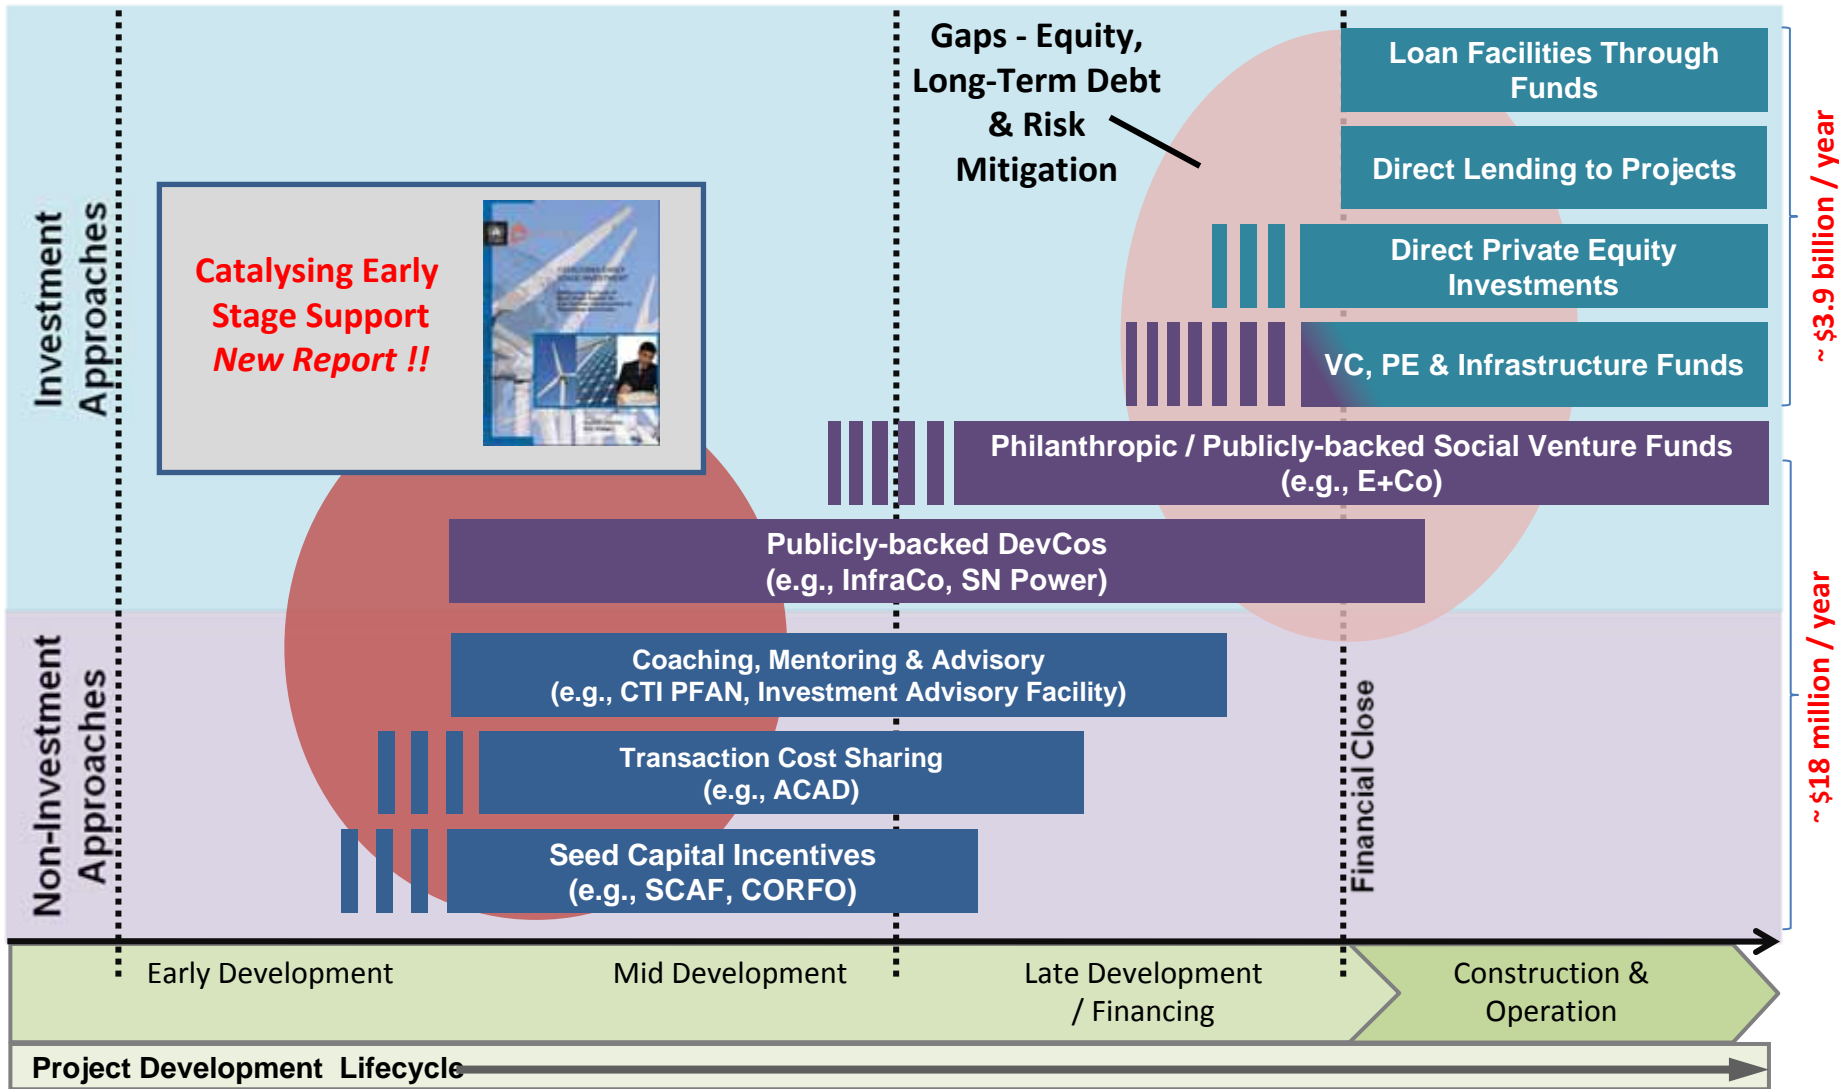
Investment Approaches

Non-Investment Approaches

Catalysing Early Stage Support
New Report !!

Gaps - Equity, Long-Term Debt & Risk Mitigation

Loan Facilities Through Funds

Direct Lending to Projects

Direct Private Equity Investments

VC, PE & Infrastructure Funds

Philanthropic / Publicly-backed Social Venture Funds (e.g., E+Co)

Publicly-backed DevCos (e.g., InfraCo, SN Power)

Coaching, Mentoring & Advisory (e.g., CTI PFAN, Investment Advisory Facility)

Transaction Cost Sharing (e.g., ACAD)

Seed Capital Incentives (e.g., SCAF, CORFO)

Financial Close

~ $3.9 billion / year

~ $18 million / year

Early Development

Mid Development

Late Development / Financing

Construction & Operation

Project Development Lifecycle